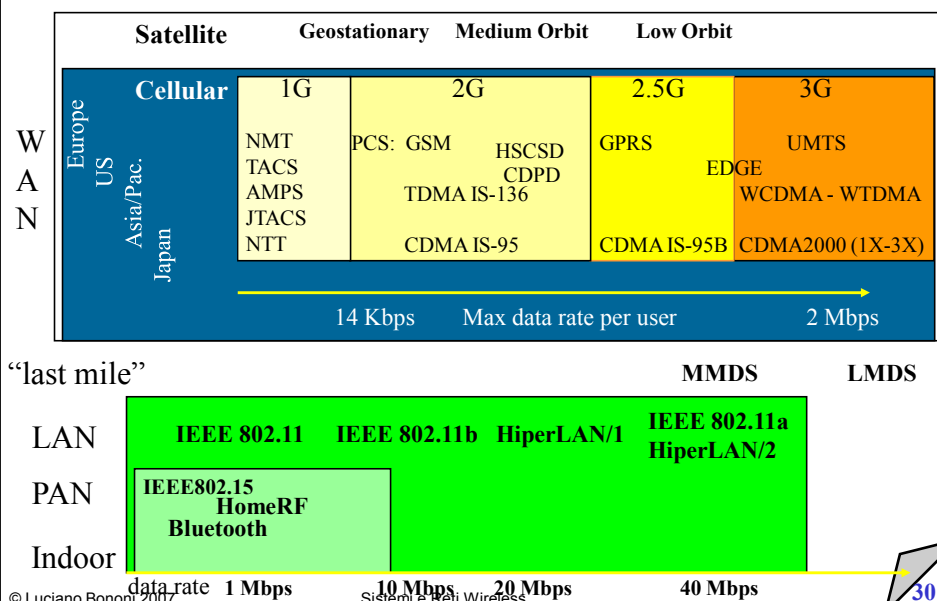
Satellite Geostationary Medium Orbit Low Orbit

W A N

Cellular

Europe
US
Asia/Pac.
Japan

| 1G | 2G | 2.5G | 3G |
|---|---|---|---|
| NMT TACS AMPS JTACS NTT | PCS: GSM HSCSD CDPD TDMA IS-136 CDMA IS-95 | GPRS EDGE CDMA IS-95B | UMTS WCDMA - WTDMA CDMA2000 (1X-3X) |

14 Kbps Max data rate per user 2 Mbps

“last mile” MMDS LMDS

LAN IEEE 802.11 IEEE 802.11b HiperLAN/1 IEEE 802.11a HiperLAN/2

PAN IEEE802.15 HomeRF Bluetooth

Indoor

data rate 1 Mbps 10 Mbps 20 Mbps 40 Mbps

© Luciano Bononi 2007 Sistemi e Reti Wireless 30